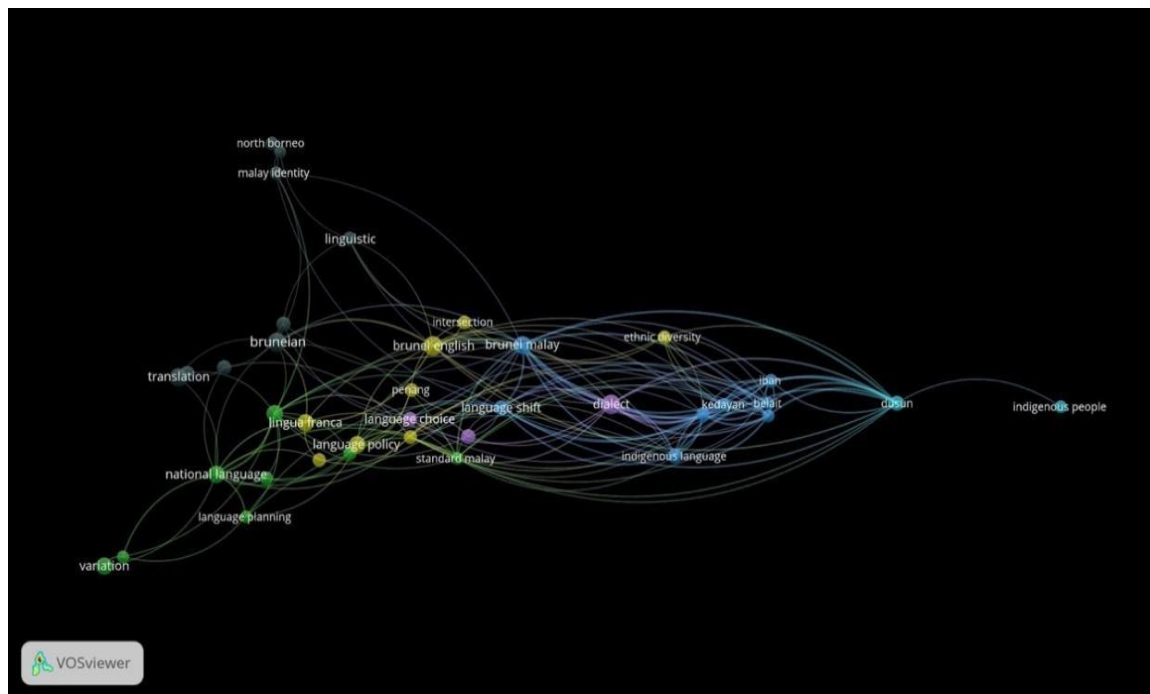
north borneo
malay identity
linguistic
intersection
ethnic diversity
bruneian
brunei english
brunei malay
translation
penang
iban
dialect
kedayan
belait
dusun
indigenous people
language shift
lingua franca
language choice
language policy
standard malay
indigenous language
national language
language planning
variation
VOSviewer